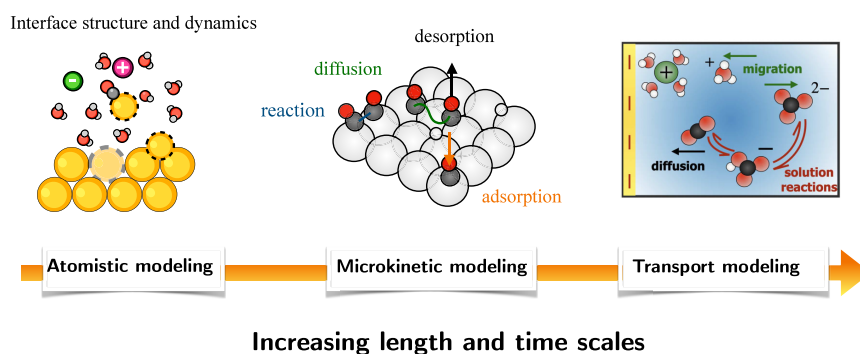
Interface structure and dynamics

−

+

desorption

diffusion

reaction

adsorption

+

migration

2−

diffusion

−

solution reactions

Atomistic modeling

Microkinetic modeling

Transport modeling

Increasing length and time scales